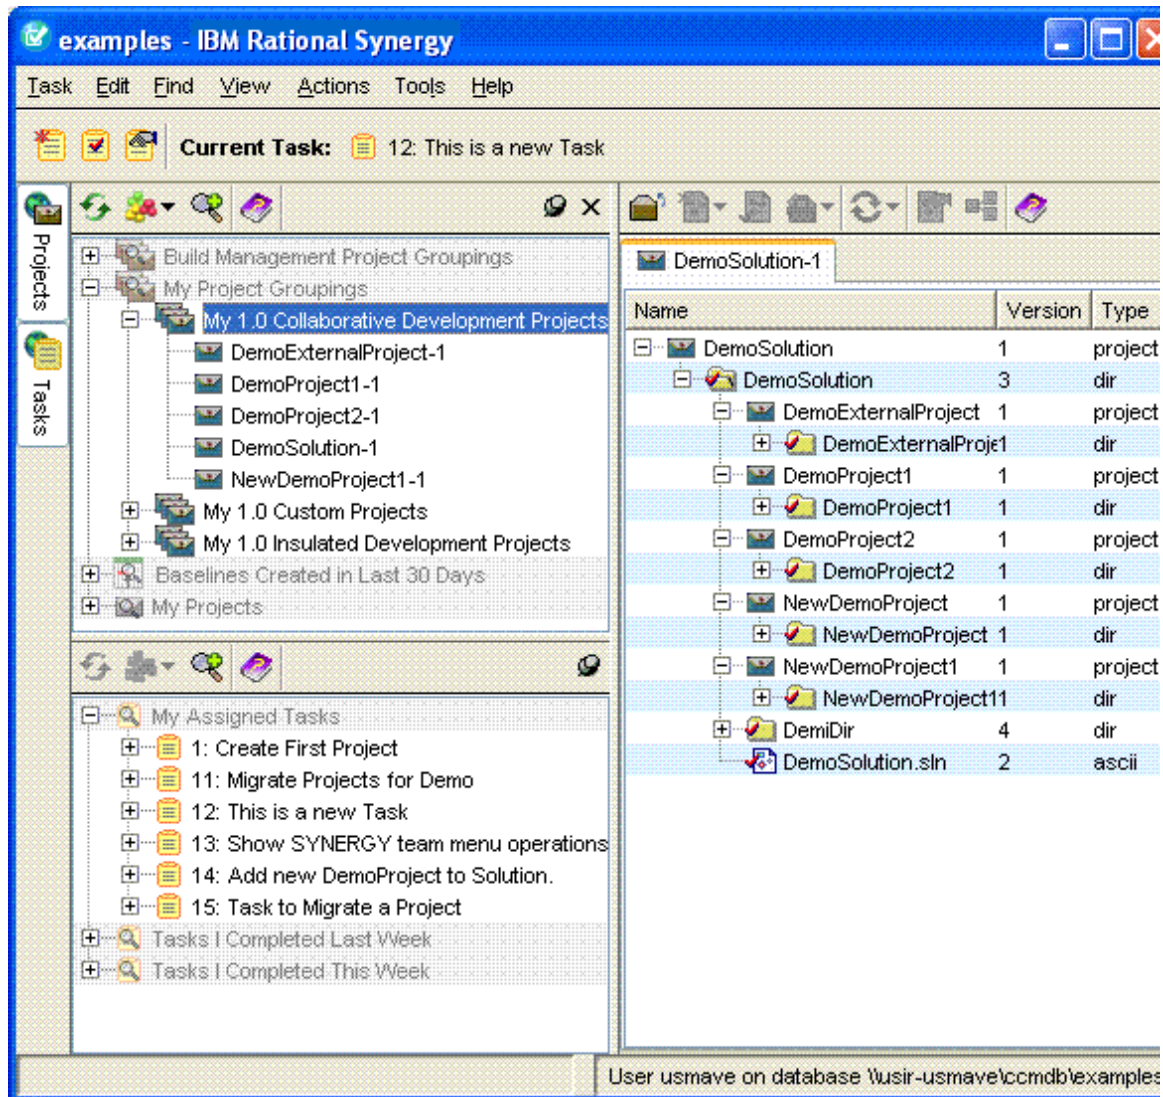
examples - IBM Rational Synergy

Task Edit Find View Actions Tools Help

Current Task: 12: This is a new Task

Projects
Tasks

Build Management Project Groupings
My Project Groupings
My 1.0 Collaborative Development Projects
DemoExternalProject-1
DemoProject1-1
DemoProject2-1
DemoSolution-1
NewDemoProject1-1
My 1.0 Custom Projects
My 1.0 Insulated Development Projects
Baselines Created in Last 30 Days
My Projects

My Assigned Tasks
1: Create First Project
11: Migrate Projects for Demo
12: This is a new Task
13: Show SYNERGY team menu operations
14: Add new DemoProject to Solution.
15: Task to Migrate a Project
Tasks I Completed Last Week
Tasks I Completed This Week

DemoSolution-1

| Name | Version | Type |
|---|---|---|
| DemoSolution | 1 | project |
| DemoSolution | 3 | dir |
| DemoExternalProject | 1 | project |
| DemoExternalProje | 1 | dir |
| DemoProject1 | 1 | project |
| DemoProject1 | 1 | dir |
| DemoProject2 | 1 | project |
| DemoProject2 | 1 | dir |
| NewDemoProject | 1 | project |
| NewDemoProject | 1 | dir |
| NewDemoProject1 | 1 | project |
| NewDemoProject1 | 1 | dir |
| DemiDir | 4 | dir |
| DemoSolution.sln | 2 | ascii |

User usmave on database \\usir-usmave\ccmdb\examples